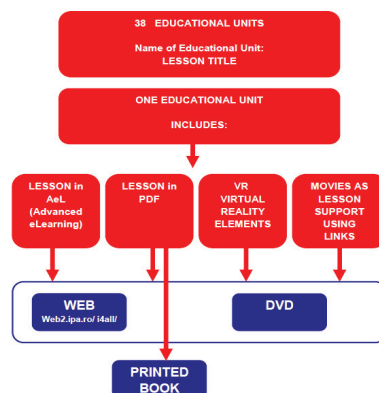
38 EDUCATIONAL UNITS

Name of Educational Unit:
LESSON TITLE

ONE EDUCATIONAL UNIT

INCLUDES:

LESSON in AeL (Advanced eLearning)

LESSON in PDF

VR VIRTUAL REALITY ELEMENTS

MOVIES AS LESSON SUPPORT USING LINKS

WEB
Web2.ipa.ro/ i4all/

DVD

PRINTED BOOK